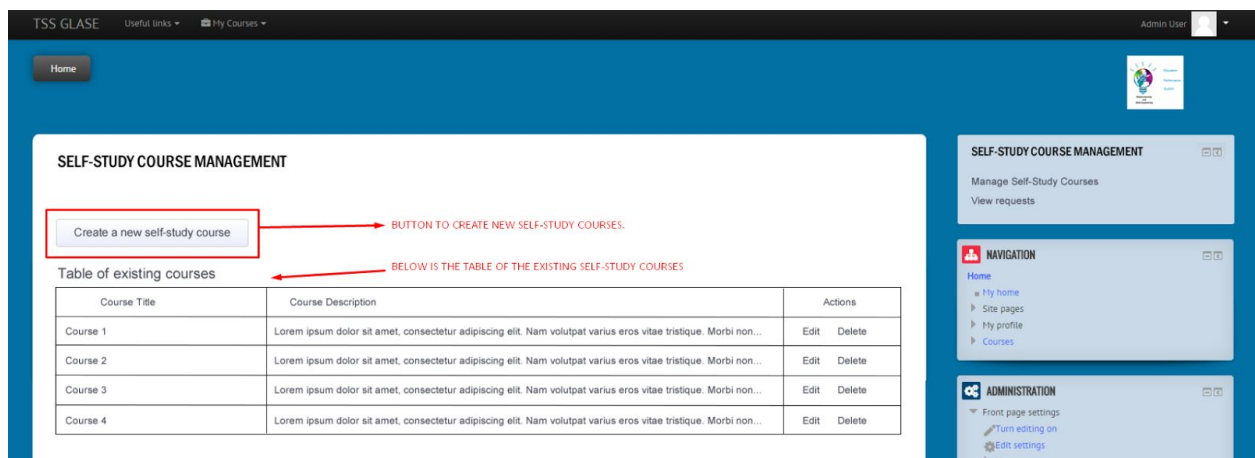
TSS GLASE Useful links ▾ My Courses ▾

Admin User

Home

SELF-STUDY COURSE MANAGEMENT

Create a new self-study course

BUTTON TO CREATE NEW SELF-STUDY COURSES.

Table of existing courses

BELOW IS THE TABLE OF THE EXISTING SELF-STUDY COURSES

| Course Title | Course Description | Actions |
|---|---|---|
| Course 1 | Lorem ipsum dolor sit amet, consectetur adipiscing elit. Nam volutpat varius eros vitae tristique. Morbi non... | Edit Delete |
| Course 2 | Lorem ipsum dolor sit amet, consectetur adipiscing elit. Nam volutpat varius eros vitae tristique. Morbi non... | Edit Delete |
| Course 3 | Lorem ipsum dolor sit amet, consectetur adipiscing elit. Nam volutpat varius eros vitae tristique. Morbi non... | Edit Delete |
| Course 4 | Lorem ipsum dolor sit amet, consectetur adipiscing elit. Nam volutpat varius eros vitae tristique. Morbi non... | Edit Delete |

SELF-STUDY COURSE MANAGEMENT

Manage Self-Study Courses

View requests

NAVIGATION

Home

My home

Site pages

My profile

Courses

ADMINISTRATION

Front page settings

Turn editing on

Edit settings